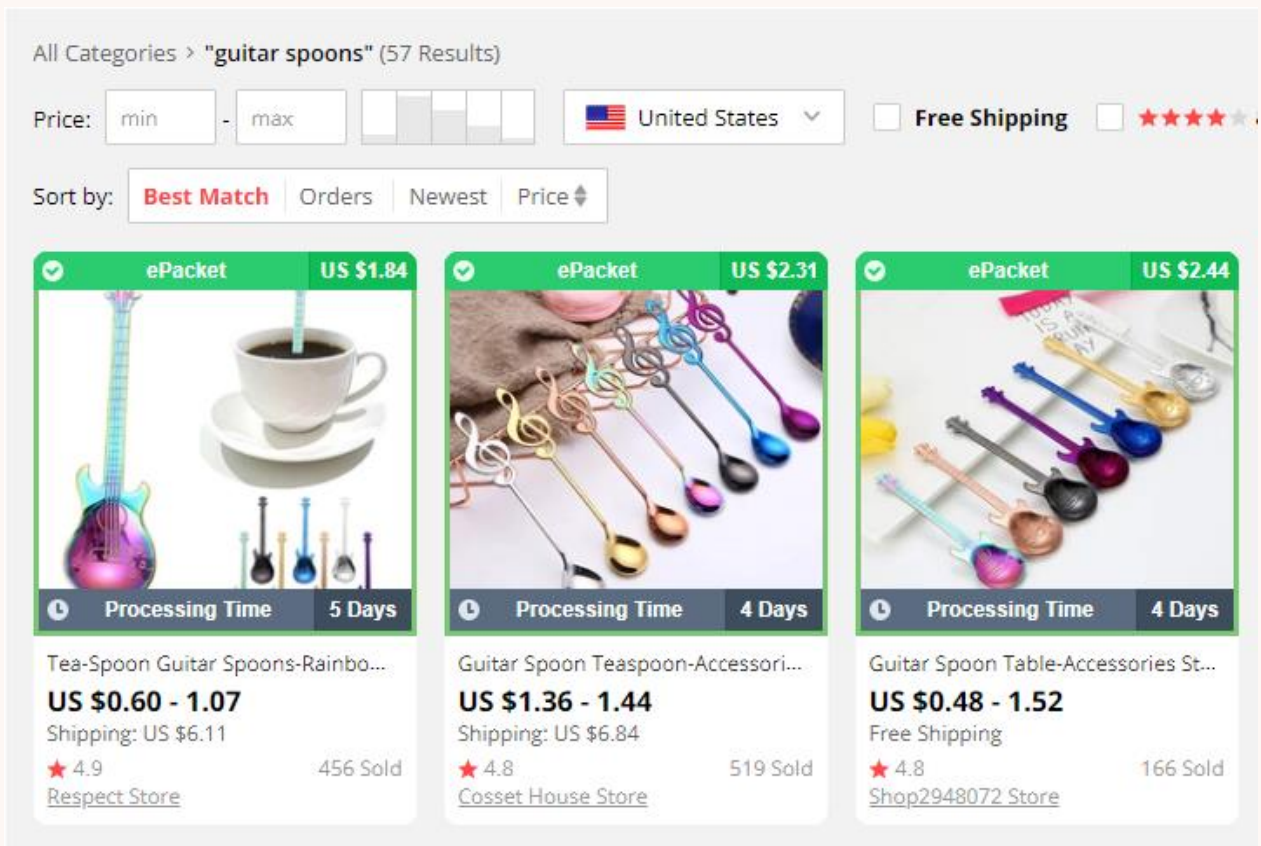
All Categories > "guitar spoons" (57 Results)

Price: min - max

United States

Free Shipping

Sort by: Best Match Orders Newest Price

ePacket US $1.84

Processing Time 5 Days

Tea-Spoon Guitar Spoons-Rainbo...
US $0.60 - 1.07
Shipping: US $6.11
★ 4.9 456 Sold
Respect Store

ePacket US $2.31

Processing Time 4 Days

Guitar Spoon Teaspoon-Accessori...
US $1.36 - 1.44
Shipping: US $6.84
★ 4.8 519 Sold
Cosset House Store

ePacket US $2.44

Processing Time 4 Days

Guitar Spoon Table-Accessories St...
US $0.48 - 1.52
Free Shipping
★ 4.8 166 Sold
Shop2948072 Store